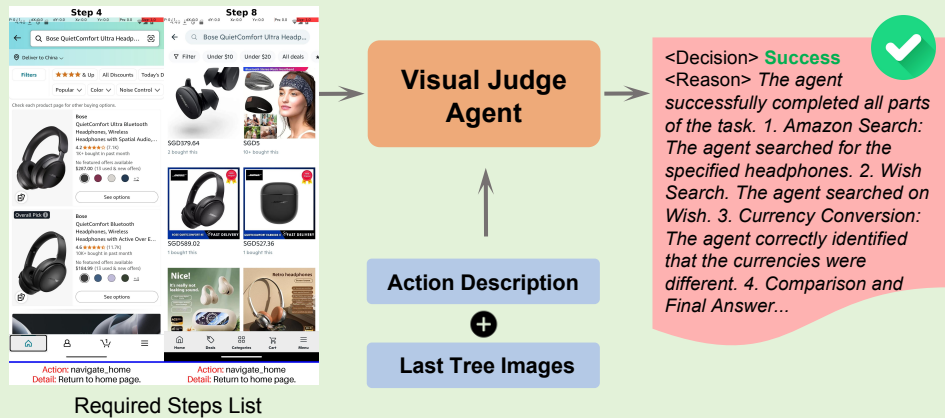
Step 4

Bose QuietComfort Ultra Headp...

Deliver to China

Filters

& Up

All Discounts

Today's D

Popular

Color

Noise Control

Check each product page for other buying options.

Bose

QuietComfort Ultra Bluetooth Headphones, Wireless Headphones with Spatial Audio, ...

4.2 (7.1K)

1K+ bought in past month

No featured offers available

$287.00 (13 used & new offers)

See options

Overall Pick

Bose

QuietComfort Bluetooth Headphones, Wireless Headphones with Active Over E...

4.6 (11.7K)

10K+ bought in past month

No featured offers available

$184.99 (13 used & new offers)

See options

Action: navigate_home

Detail: Return to home page.

Step 8

Bose QuietComfort Ultra Headp...

Filter

Under $10

Under $20

All deals

SGD379.64

2 bought this

SGD5

50+ bought this

FAST DELIVERY

SGD589.02

1 bought this

FAST DELIVERY

SGD527.36

1 bought this

Nice!

Retro headphones

Home

Deals

Categories

Cart

Menu

Action: navigate_home

Detail: Return to home page.

Required Steps List

Visual Judge Agent

Action Description

Last Tree Images

<Decision> Success

<Reason> The agent successfully completed all parts of the task. 1. Amazon Search: The agent searched for the specified headphones. 2. Wish Search. The agent searched on Wish. 3. Currency Conversion: The agent correctly identified that the currencies were different. 4. Comparison and Final Answer...